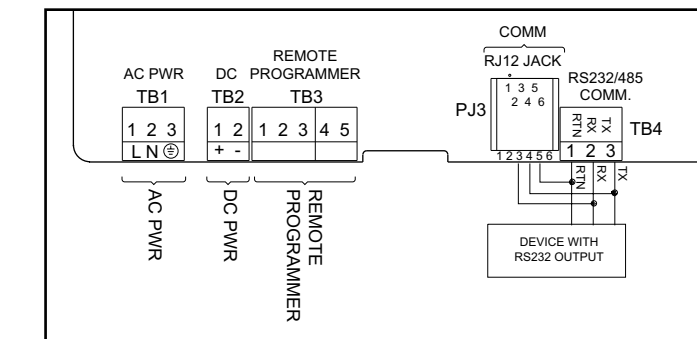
COMM
RJ12 JACK
1 3 5
2 4 6
PJ3
1 2 3 4 5 6

AC PWR
TB1
1 2 3
L N ⏚

DC
TB2
1 2
+ -

REMOTE
PROGRAMMER
TB3
1 2 3 4 5

RS232/485
COMM.
RTN RX TX
TB4
1 2 3

AC PWR
DC PWR
REMOTE
PROGRAMMER

RTN RX TX

DEVICE WITH
RS232 OUTPUT